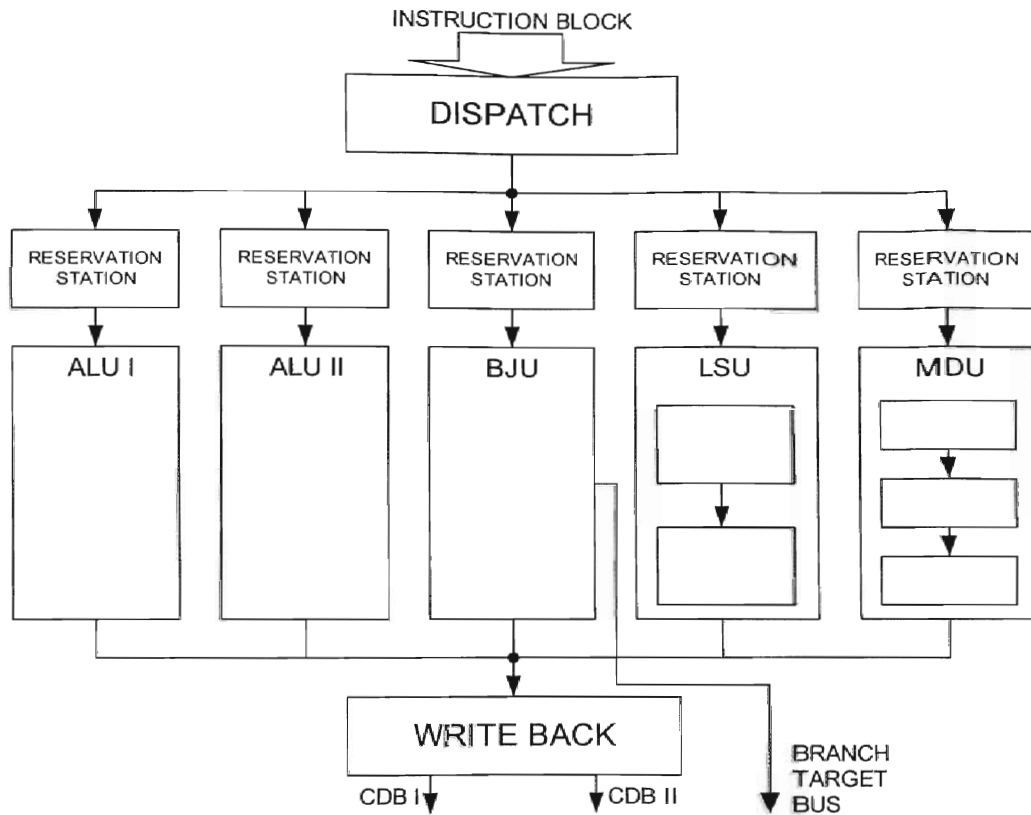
INSTRUCTION BLOCK

DISPATCH

RESERVATION STATION

RESERVATION STATION

RESERVATION STATION

RESERVATION STATION

RESERVATION STATION

ALU I

ALU II

BJU

LSU

MDU

WRITE BACK

CDB I

CDB II

BRANCH TARGET BUS